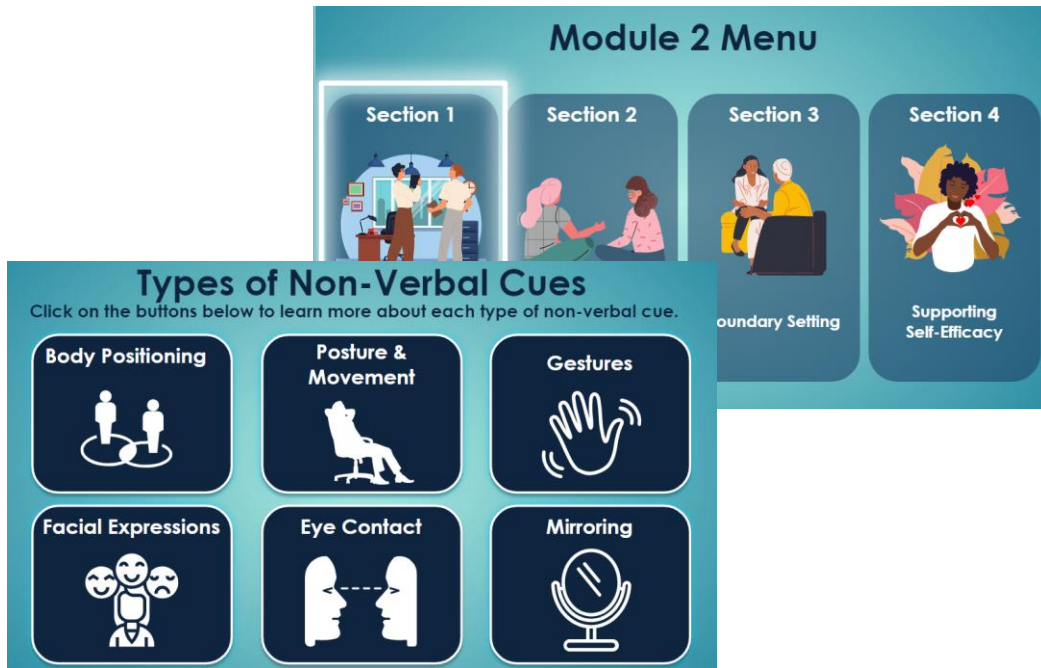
Module 2 Menu

Section 1

Section 2

Section 3

oundary Setting

Section 4

Supporting Self-Efficacy

Types of Non-Verbal Cues

Click on the buttons below to learn more about each type of non-verbal cue.

Body Positioning

Posture & Movement

Gestures

Facial Expressions

Eye Contact

Mirroring